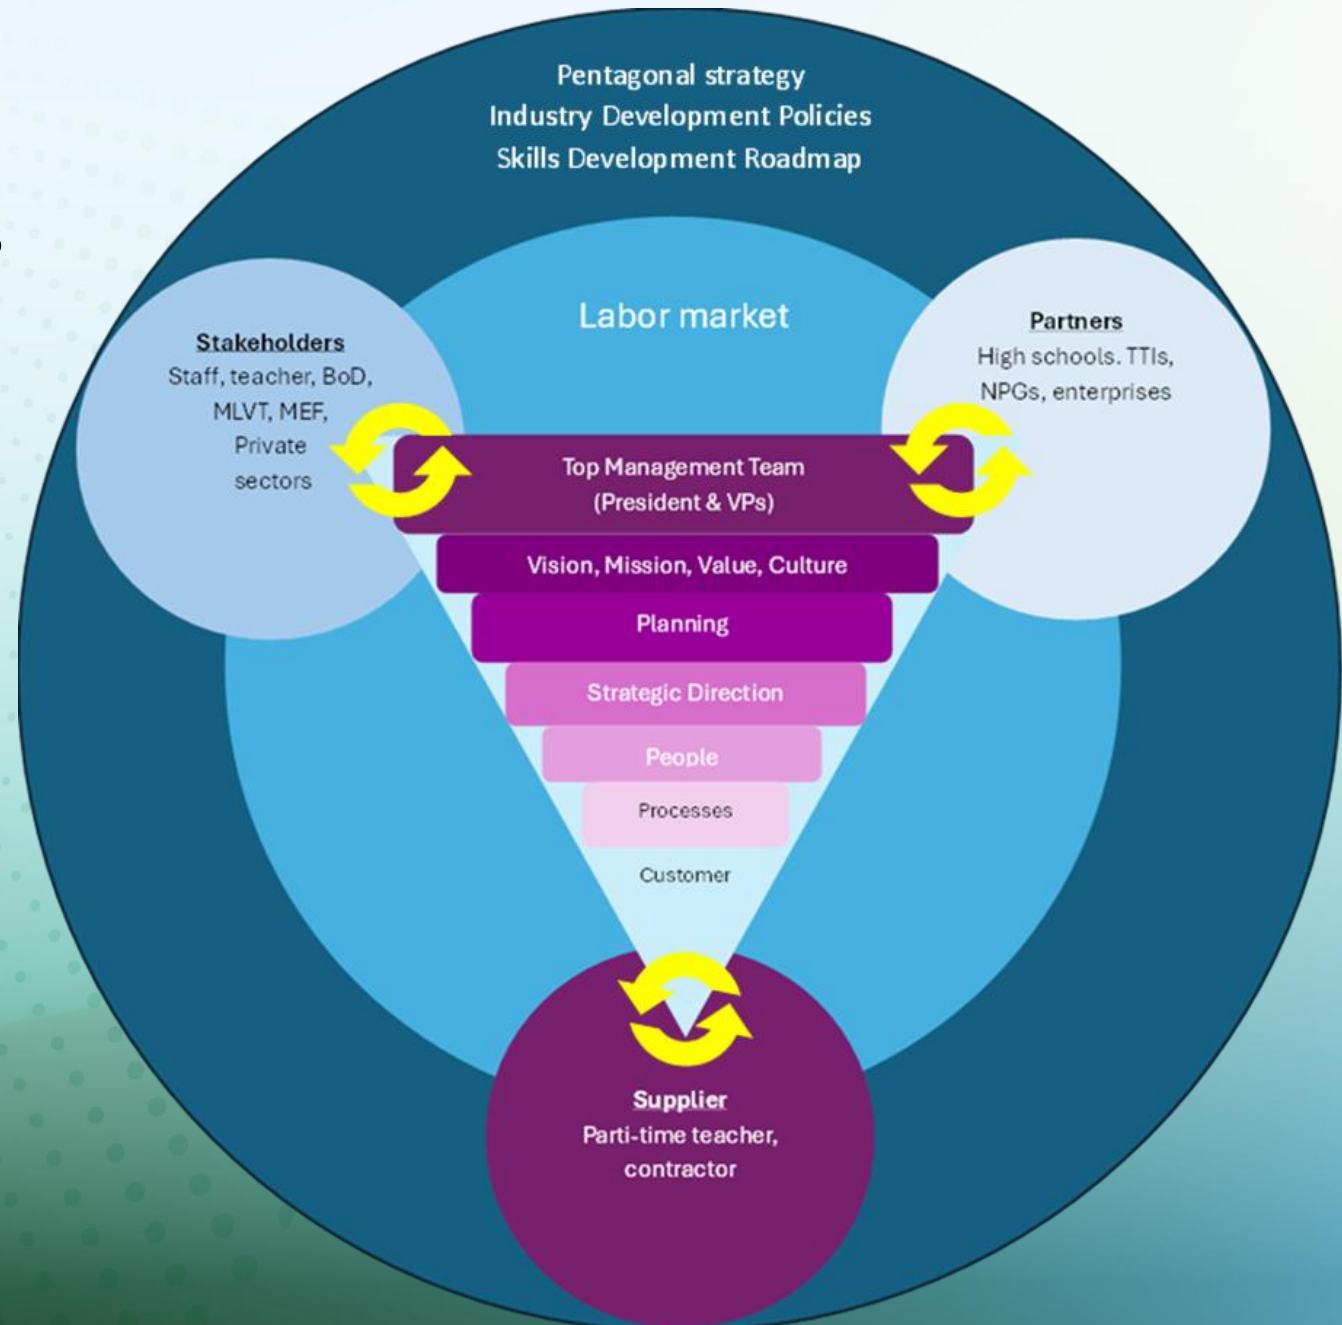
Pentagonal strategy
Industry Development Policies
Skills Development Roadmap

Labor market

Stakeholders
Staff, teacher, BoD, MLVT, MEF, Private sectors

Partners
High schools. TTIs, NPGs, enterprises

Top Management Team
(President & VPs)

Vision, Mission, Value, Culture

Planning

Strategic Direction

People

Processes

Customer

Supplier
Parti-time teacher, contractor